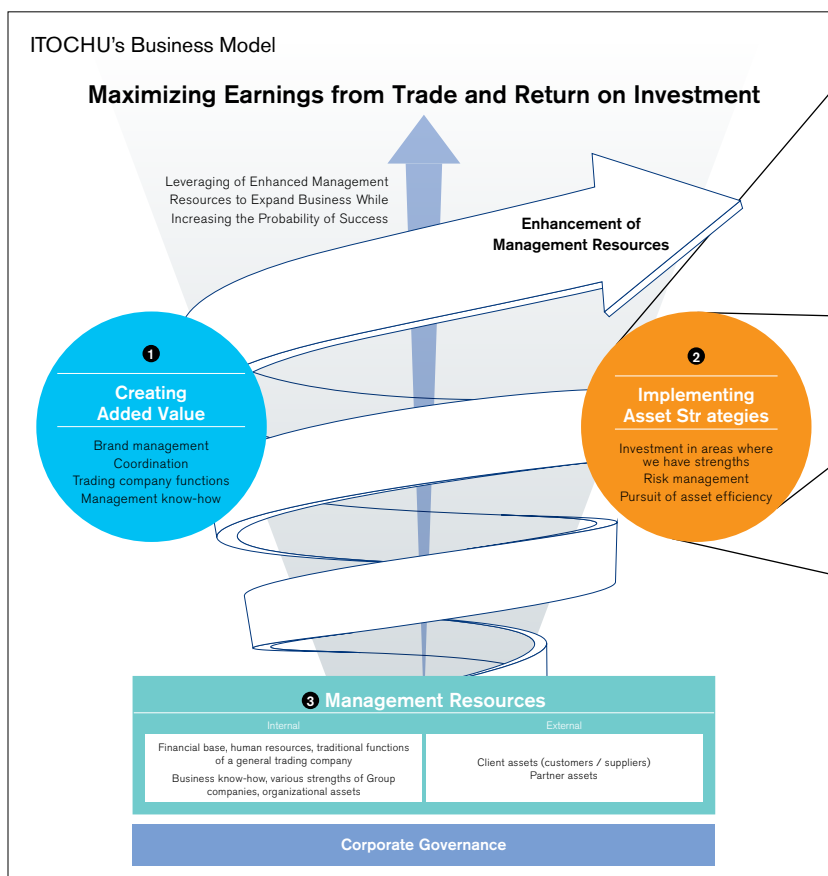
ITOCHU's Business Model

Maximizing Earnings from Trade and Return on Investment

Leveraging of Enhanced Management Resources to Expand Business While Increasing the Probability of Success

Enhancement of Management Resources

1
Creating Added Value

Brand management
Coordination
Trading company functions
Management know-how

2
Implementing Asset Str ategies

Investment in areas where we have strengths
Risk management
Pursuit of asset efficiency

3 Management Resources

Internal

Financial base, human resources, traditional functions of a general trading company
Business know-how, various strengths of Group companies, organizational assets

External

Client assets (customers / suppliers)
Partner assets

Corporate Governance